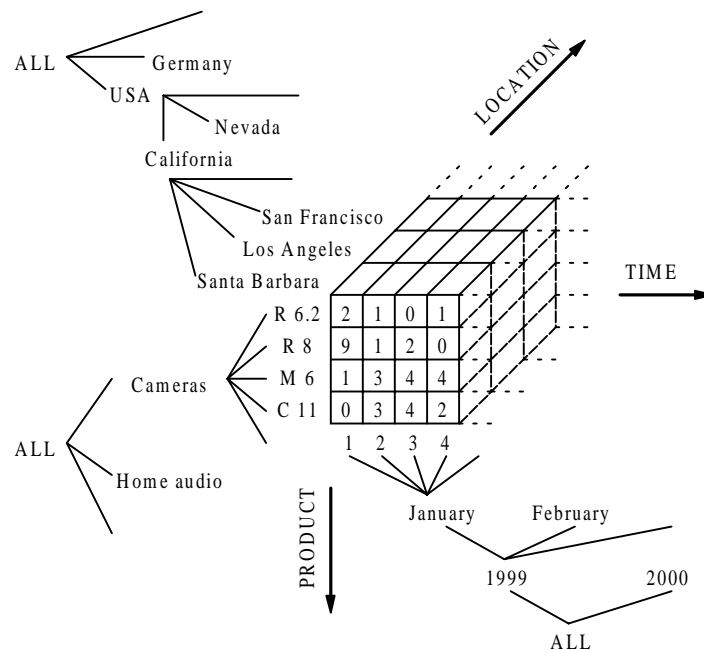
ALL
Germany
USA
Nevada
California
San Francisco
Los Angeles
Santa Barbara
LOCATION
TIME

| | | | | |
|---|---|---|---|---|
| R 6.2 | 2 | 1 | 0 | 1 |
| R 8 | 9 | 1 | 2 | 0 |
| M 6 | 1 | 3 | 4 | 4 |
| C 11 | 0 | 3 | 4 | 2 |
| | 1 | 2 | 3 | 4 |

Cameras
ALL
Home audio
PRODUCT
January
February
1999
2000
ALL